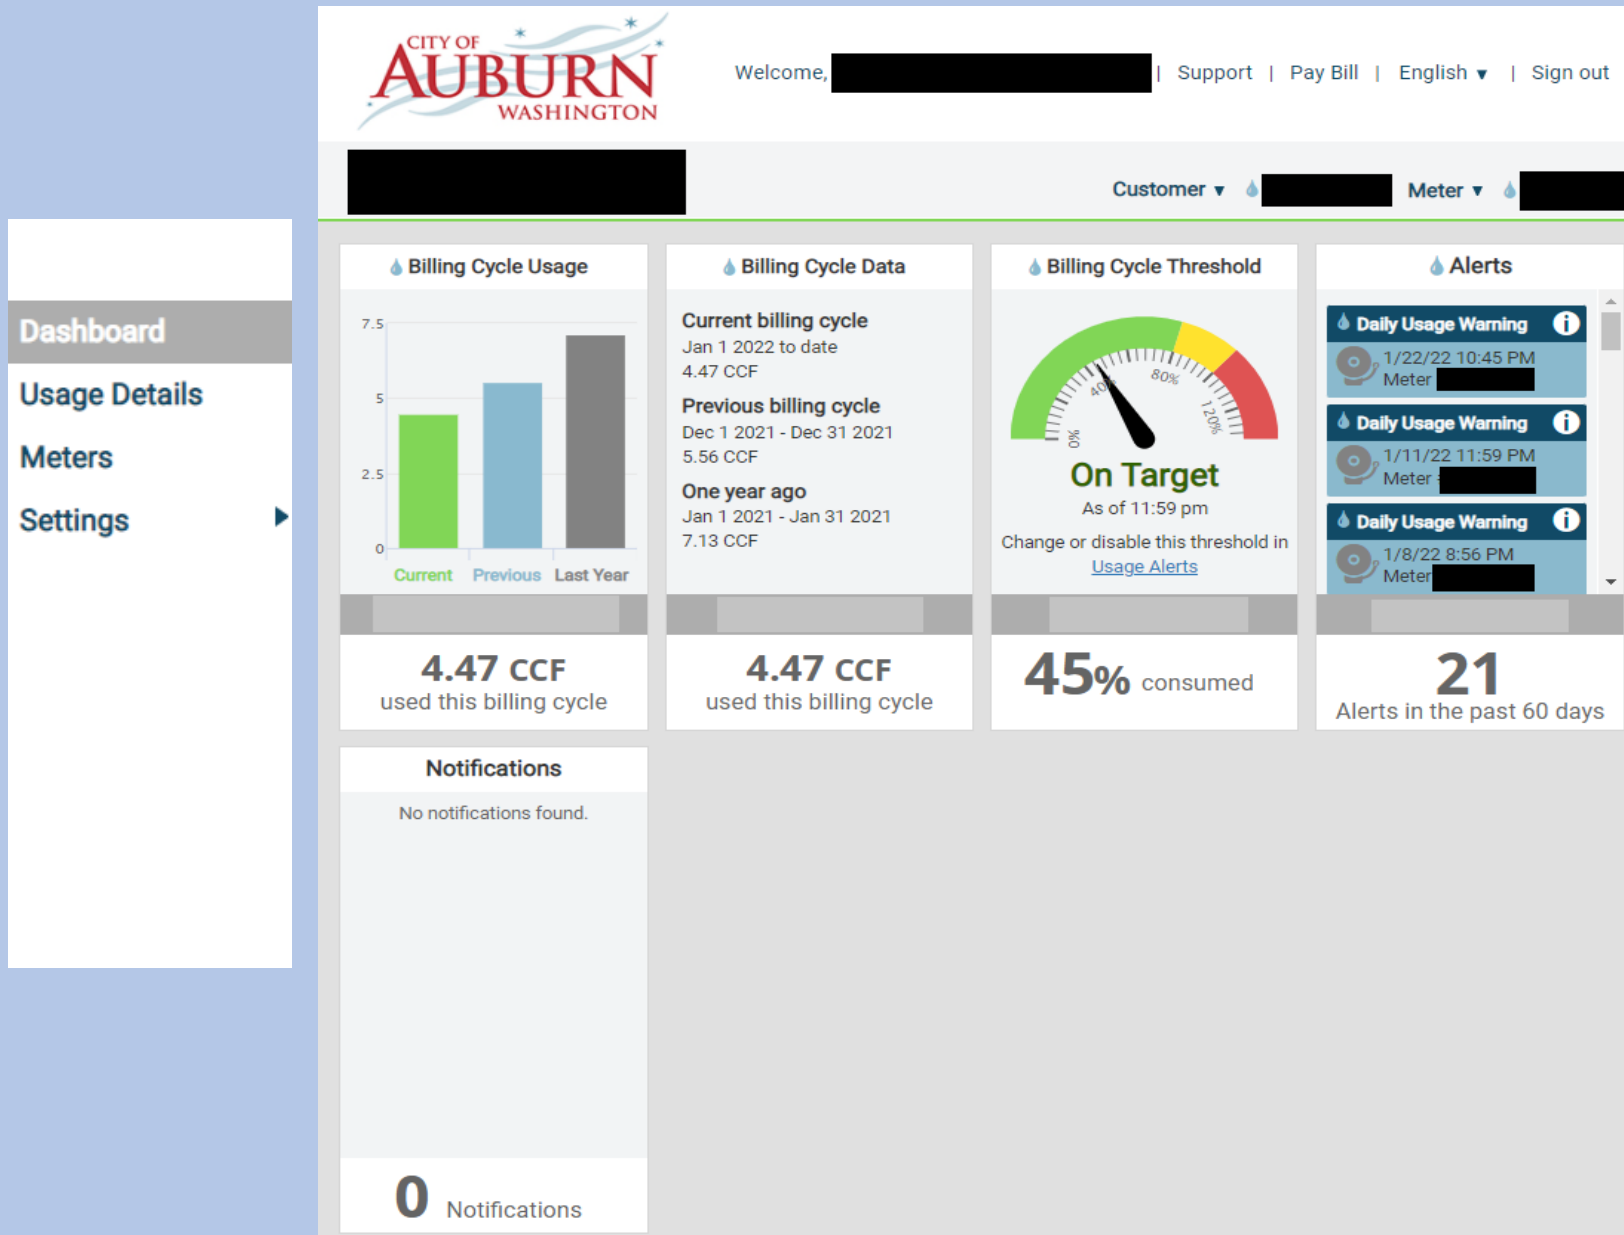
CITY OF AUBURN WASHINGTON

Welcome, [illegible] | Support | Pay Bill | English ▼ | Sign out

Customer ▼ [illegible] Meter ▼ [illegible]

Dashboard
Usage Details
Meters
Settings

Billing Cycle Usage

7.5
5
2.5
0
Current Previous Last Year

4.47 CCF
used this billing cycle

Billing Cycle Data

Current billing cycle
Jan 1 2022 to date
4.47 CCF

Previous billing cycle
Dec 1 2021 - Dec 31 2021
5.56 CCF

One year ago
Jan 1 2021 - Jan 31 2021
7.13 CCF

4.47 CCF
used this billing cycle

Billing Cycle Threshold

0% 40% 80% 120%

On Target
As of 11:59 pm
Change or disable this threshold in Usage Alerts

45% consumed

Alerts

Daily Usage Warning
1/22/22 10:45 PM
Meter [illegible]

Daily Usage Warning
1/11/22 11:59 PM
Meter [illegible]

Daily Usage Warning
1/8/22 8:56 PM
Meter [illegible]

21
Alerts in the past 60 days

Notifications

No notifications found.

0 Notifications